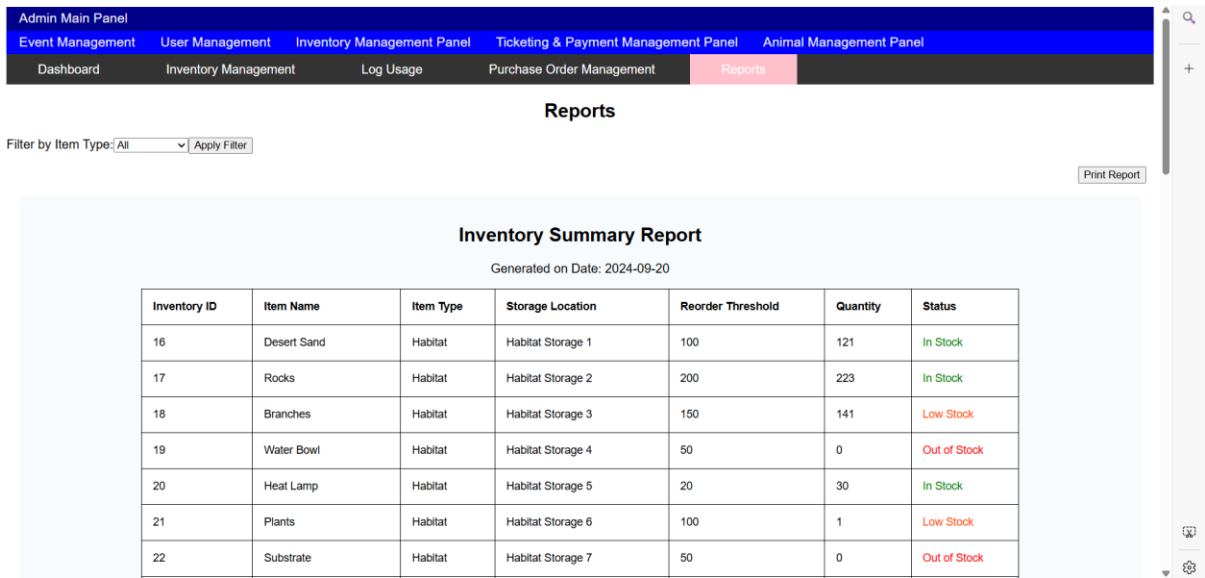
Admin Main Panel

Event Management User Management Inventory Management Panel Ticketing & Payment Management Panel Animal Management Panel

Dashboard Inventory Management Log Usage Purchase Order Management Reports

Reports

Filter by Item Type: All Apply Filter

Print Report

Inventory Summary Report

Generated on Date: 2024-09-20

| Inventory ID | Item Name | Item Type | Storage Location | Reorder Threshold | Quantity | Status |
|---|---|---|---|---|---|---|
| 16 | Desert Sand | Habitat | Habitat Storage 1 | 100 | 121 | In Stock |
| 17 | Rocks | Habitat | Habitat Storage 2 | 200 | 223 | In Stock |
| 18 | Branches | Habitat | Habitat Storage 3 | 150 | 141 | Low Stock |
| 19 | Water Bowl | Habitat | Habitat Storage 4 | 50 | 0 | Out of Stock |
| 20 | Heat Lamp | Habitat | Habitat Storage 5 | 20 | 30 | In Stock |
| 21 | Plants | Habitat | Habitat Storage 6 | 100 | 1 | Low Stock |
| 22 | Substrate | Habitat | Habitat Storage 7 | 50 | 0 | Out of Stock |